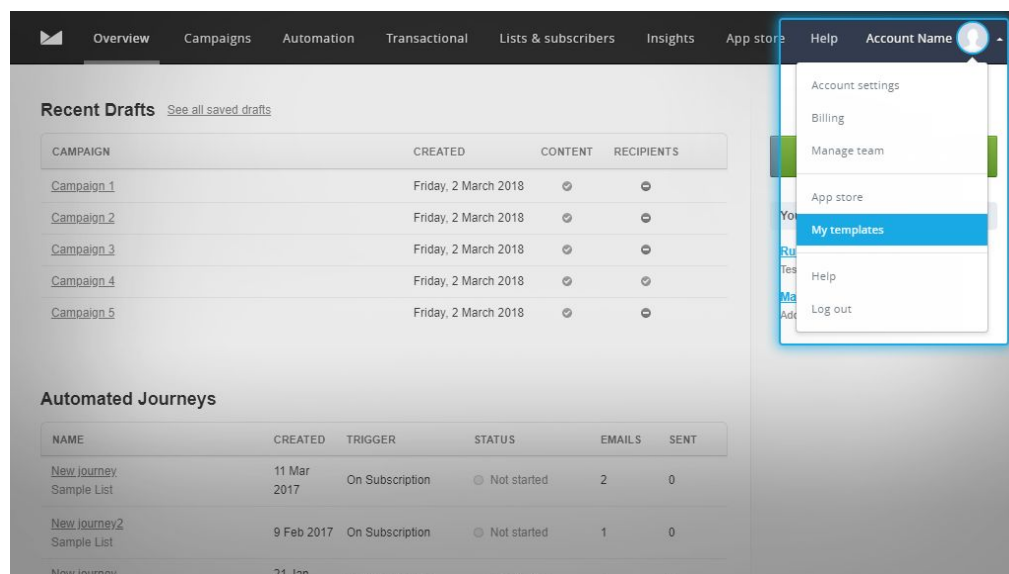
Overview Campaigns Automation Transactional Lists & subscribers Insights App store Help Account Name

Account settings
Billing
Manage team
App store
My templates
Help
Log out

Recent Drafts See all saved drafts

| CAMPAIGN | CREATED | CONTENT | RECIPIENTS |
|---|---|---|---|
| Campaign 1 | Friday, 2 March 2018 | | |
| Campaign 2 | Friday, 2 March 2018 | | |
| Campaign 3 | Friday, 2 March 2018 | | |
| Campaign 4 | Friday, 2 March 2018 | | |
| Campaign 5 | Friday, 2 March 2018 | | |

Automated Journeys

| NAME | CREATED | TRIGGER | STATUS | EMAILS | SENT |
|---|---|---|---|---|---|
| New journey Sample List | 11 Mar 2017 | On Subscription | Not started | 2 | 0 |
| New journey2 Sample List | 9 Feb 2017 | On Subscription | Not started | 1 | 0 |
| New journey | 21 Jan | | | | |

Yo
Ru
Tes
Ma
Ad